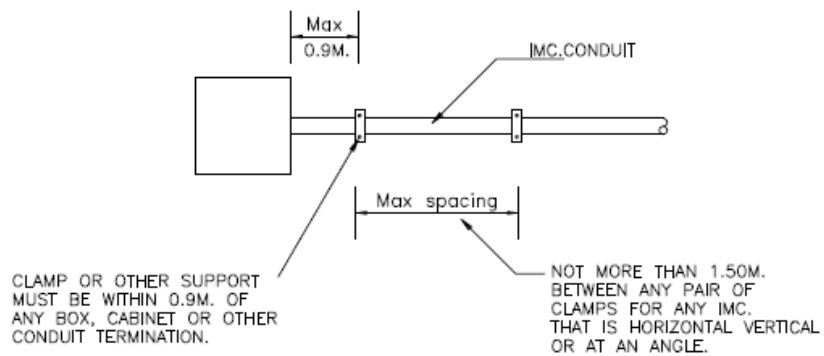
Max
0.9M.

IMC.CONDUIT

Max spacing

CLAMP OR OTHER SUPPORT MUST BE WITHIN 0.9M. OF ANY BOX, CABINET OR OTHER CONDUIT TERMINATION.

NOT MORE THAN 1.50M. BETWEEN ANY PAIR OF CLAMPS FOR ANY IMC. THAT IS HORIZONTAL VERTICAL OR AT AN ANGLE.